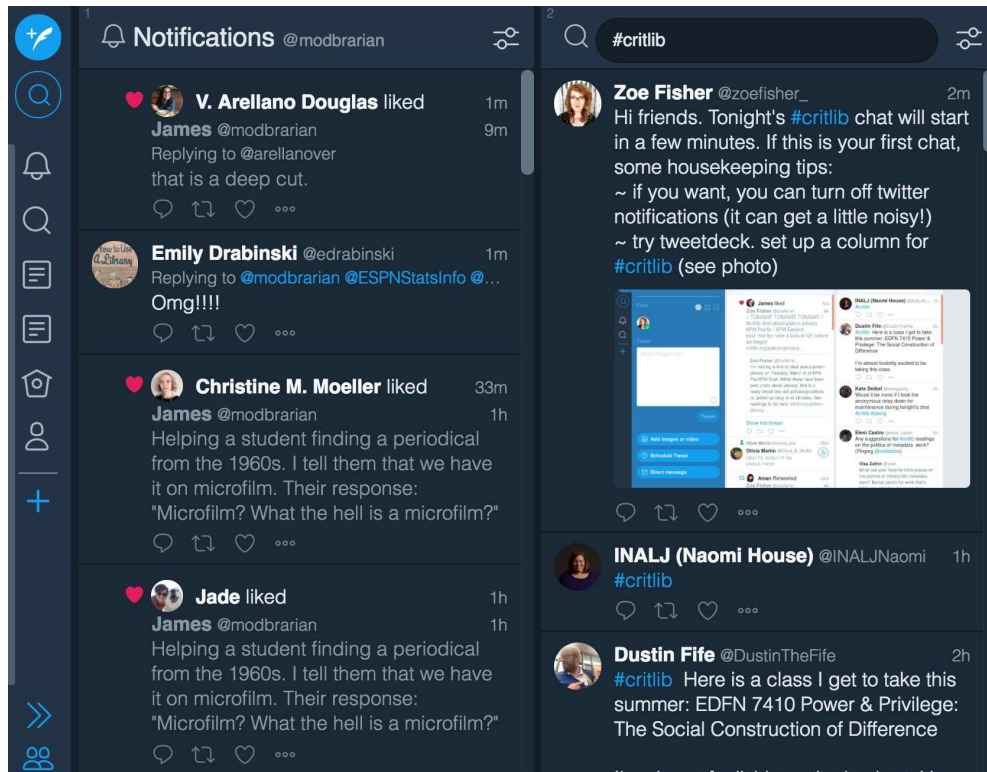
1 Notifications @modbrarian

V. Arellano Douglas liked 1m
James @modbrarian 9m
Replying to @arellanover
that is a deep cut.

Emily Drabinski @edrabinski 1m
Replying to @modbrarian @ESPNStatsInfo @…
Omg!!!!

Christine M. Moeller liked 33m
James @modbrarian 1h
Helping a student finding a periodical from the 1960s. I tell them that we have it on microfilm. Their response: "Microfilm? What the hell is a microfilm?"

Jade liked 1h
James @modbrarian 1h
Helping a student finding a periodical from the 1960s. I tell them that we have it on microfilm. Their response: "Microfilm? What the hell is a microfilm?"

2 #critlib

Zoe Fisher @zoefisher_ 2m
Hi friends. Tonight's #critlib chat will start in a few minutes. If this is your first chat, some housekeeping tips:
~ if you want, you can turn off twitter notifications (it can get a little noisy!)
~ try tweetdeck. set up a column for #critlib (see photo)

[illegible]

INALJ (Naomi House) @INALJNaomi 1h
#critlib

Dustin Fife @DustinTheFife 2h
#critlib Here is a class I get to take this summer: EDFN 7410 Power & Privilege: The Social Construction of Difference